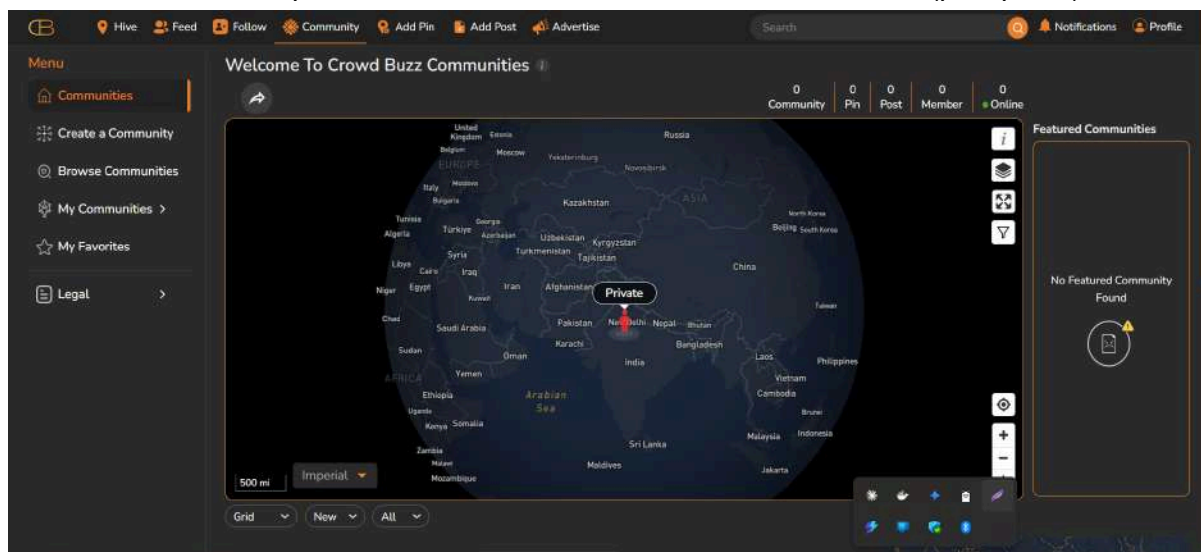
Hive Feed Follow Community Add Pin Add Post Advertise Search Notifications Profile

Menu

Communities

Create a Community

Browse Communities

My Communities >

My Favorites

Legal >

Welcome To Crowd Buzz Communities

| 0 Community | 0 Pin | 0 Post | 0 Member | 0 Online |
|---|---|---|---|---|

United Kingdom Estonia Belgium Moscow Russia Yekaterinburg EUROPE Novosibirsk Moldova Italy Bulgaria Kazakhstan ASIA North Korea Tunisia Georgia Beijing South Korea Türkiye Azerbaijan Algeria Uzbekistan Kyrgyzstan Syria Turkmenistan Tajikistan Libya Cairo Iraq China Niger Egypt Iran Afghanistan Kuwait Private Taiwan Chad Saudi Arabia Pakistan New Delhi Nepal Bhutan Karachi Bangladesh Sudan Oman Laos Philippines India AFRICA Yemen Vietnam Ethiopia Arabian Sea Cambodia Uganda Brunei Kenya Somalia Malaysia Indonesia Sri Lanka Zambia Malawi Maldives Jakarta Mozambique

500 mi

Imperial

Grid New All

Featured Communities

No Featured Community Found